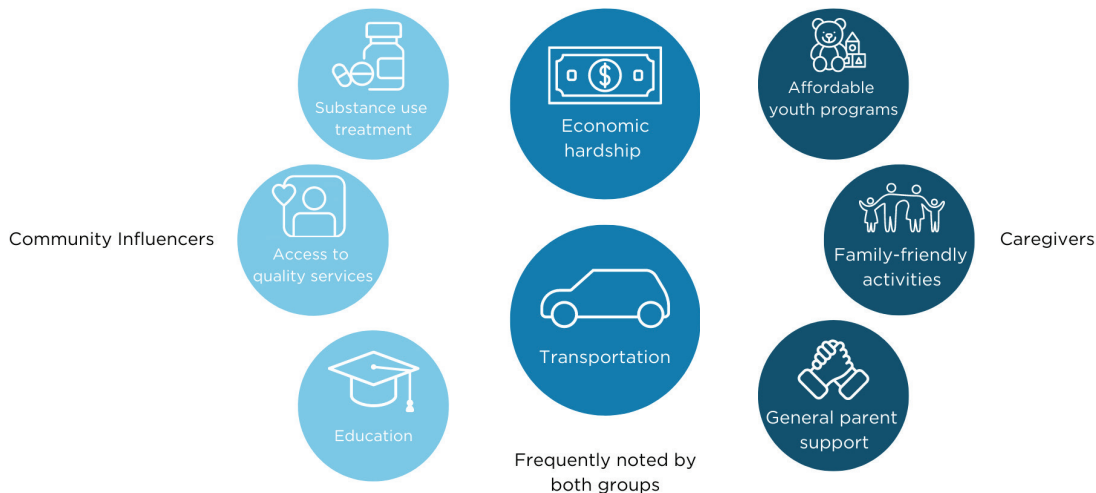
Community Influencers

Substance use treatment

Access to quality services

Education

Economic hardship

Transportation

Frequently noted by both groups

Affordable youth programs

Family-friendly activities

General parent support

Caregivers